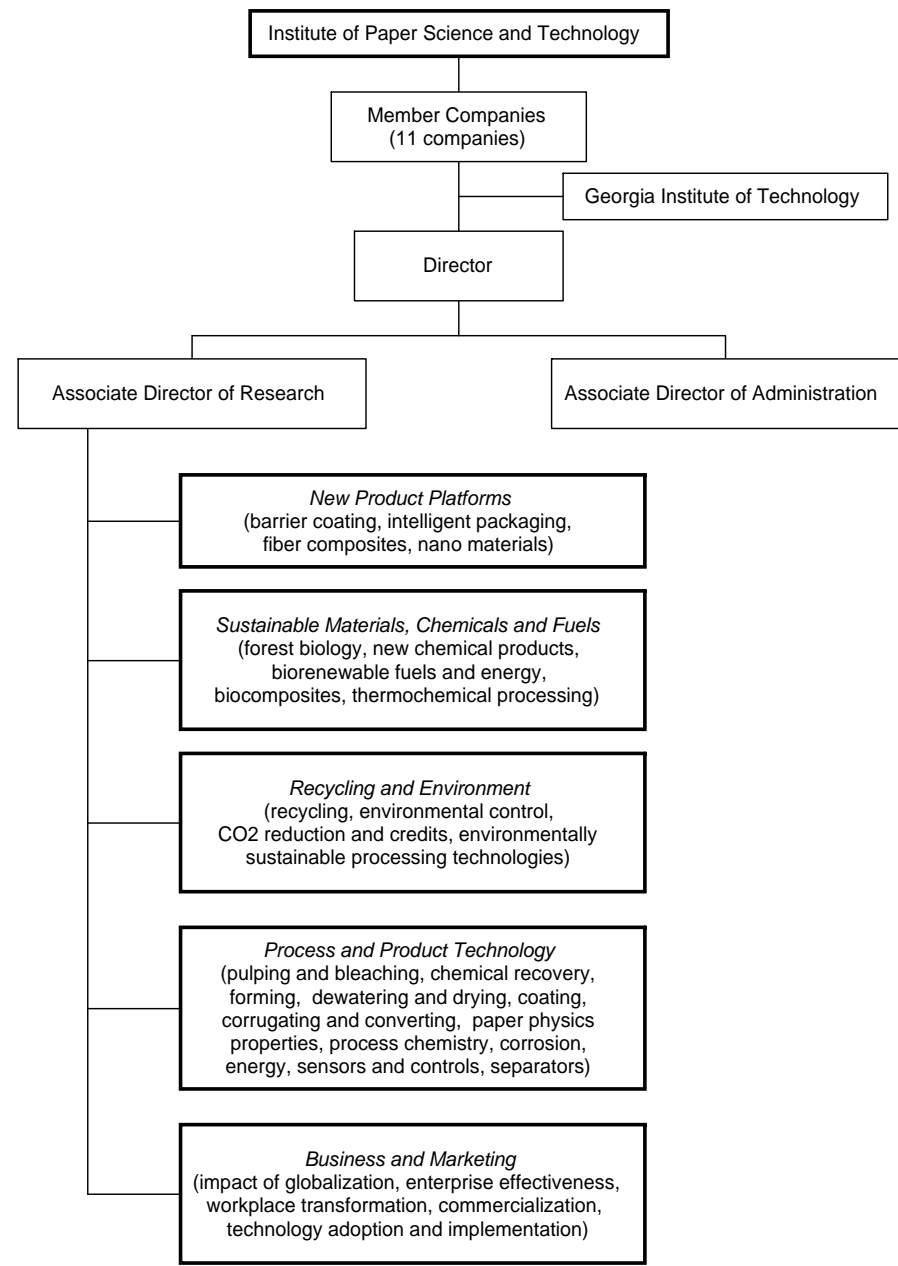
Institute of Paper Science and Technology

Member Companies
(11 companies)

Georgia Institute of Technology

Director

Associate Director of Research

Associate Director of Administration

*New Product Platforms*
(barrier coating, intelligent packaging, fiber composites, nano materials)

*Sustainable Materials, Chemicals and Fuels*
(forest biology, new chemical products, biorenewable fuels and energy, biocomposites, thermochemical processing)

*Recycling and Environment*
(recycling, environmental control, CO2 reduction and credits, environmentally sustainable processing technologies)

*Process and Product Technology*
(pulping and bleaching, chemical recovery, forming, dewatering and drying, coating, corrugating and converting, paper physics properties, process chemistry, corrosion, energy, sensors and controls, separators)

*Business and Marketing*
(impact of globalization, enterprise effectiveness, workplace transformation, commercialization, technology adoption and implementation)